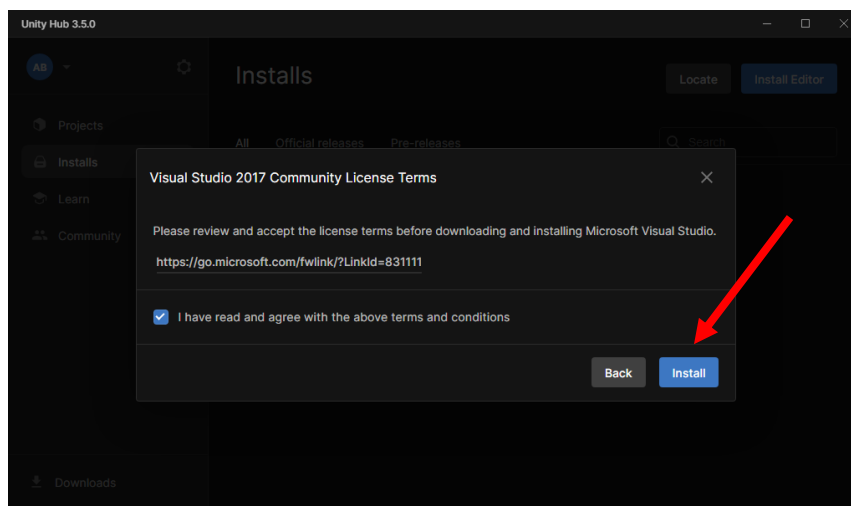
Unity Hub 3.5.0

AB

Installs

Locate

Install Editor

Projects

Installs

Learn

Community

All

Official releases

Pre-releases

Search

Visual Studio 2017 Community License Terms

Please review and accept the license terms before downloading and installing Microsoft Visual Studio.

https://go.microsoft.com/fwlink/?LinkId=831111

I have read and agree with the above terms and conditions

Back

Install

Downloads